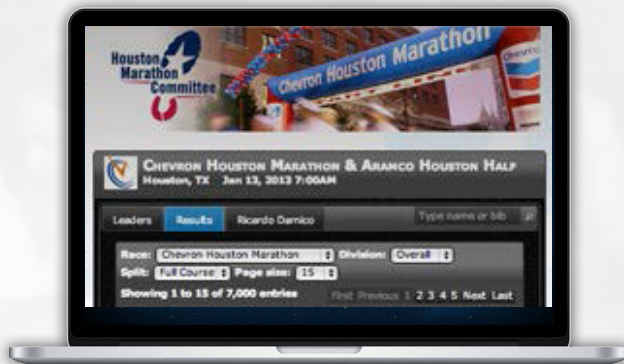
Houston Marathon Committee

Chevron Houston Marathon

Chevron Houston Marathon & Aramco Houston Half
Houston, TX Jan 13, 2013 7:00AM

Leaders Results Ricardo Damico Type name or bib

Race: Chevron Houston Marathon Division: Overall
Split: Full Course Page size: 15
Showing 1 to 15 of 7,000 entries First Previous 1 2 3 4 5 Next Last